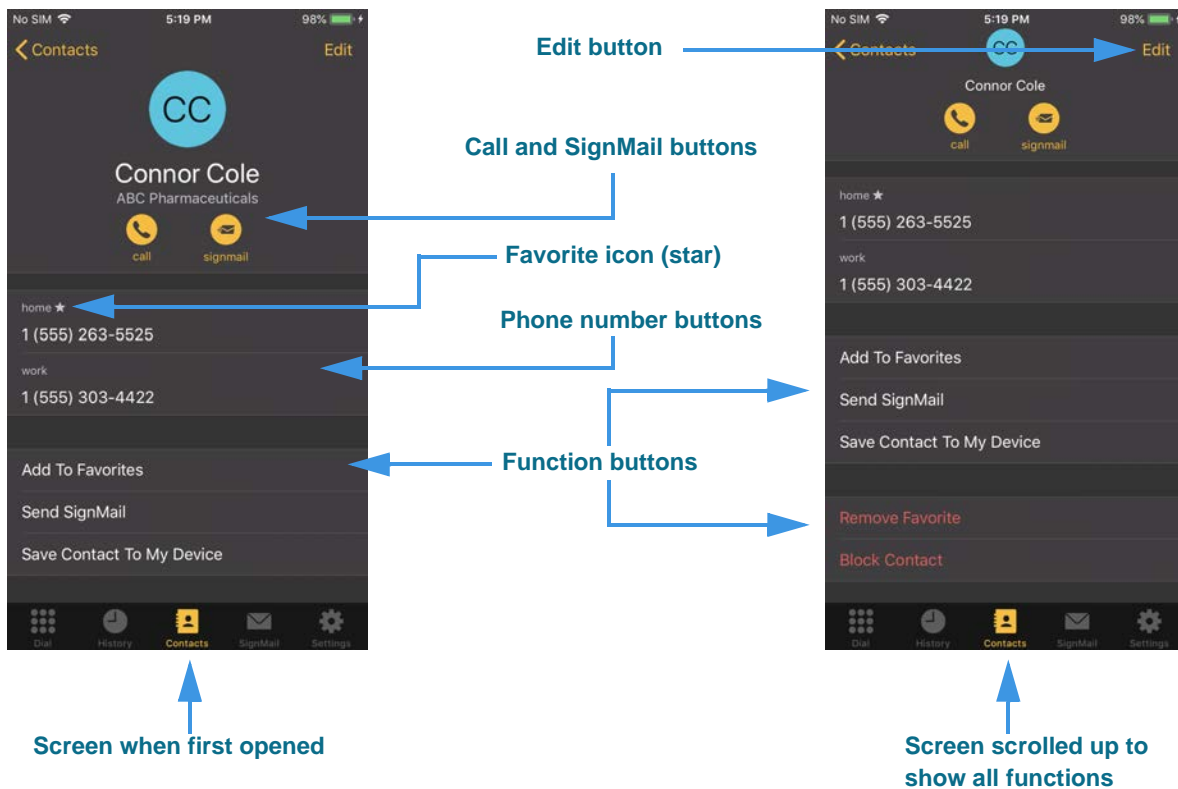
No SIM 5:19 PM 98%

Contacts Edit

CC

Connor Cole

ABC Pharmaceuticals

call signmail

home ★

1 (555) 263-5525

work

1 (555) 303-4422

Add To Favorites

Send SignMail

Save Contact To My Device

Dial History Contacts SignMail Settings

Edit button

Call and SignMail buttons

Favorite icon (star)

Phone number buttons

Function buttons

No SIM 5:19 PM 98%

Contacts Edit

CC

Connor Cole

call signmail

home ★

1 (555) 263-5525

work

1 (555) 303-4422

Add To Favorites

Send SignMail

Save Contact To My Device

Remove Favorite

Block Contact

Dial History Contacts SignMail Settings

Screen when first opened

Screen scrolled up to show all functions